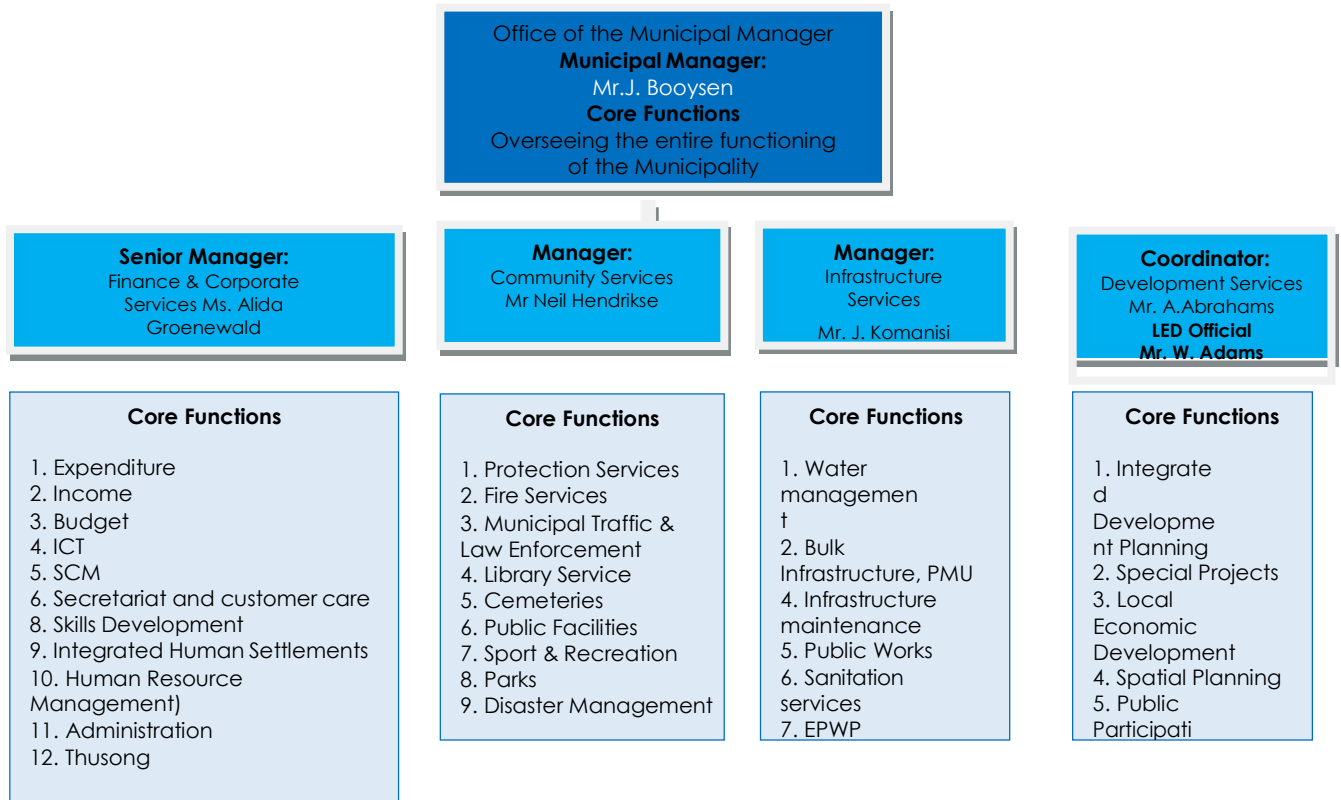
Office of the Municipal Manager
**Municipal Manager:**
Mr.J. Booysen
**Core Functions**
Overseeing the entire functioning of the Municipality

**Senior Manager:**
Finance & Corporate Services Ms. Alida Groenewald

**Manager:**
Community Services
Mr Neil Hendrikse

**Manager:**
Infrastructure Services
Mr. J. Komanisi

**Coordinator:**
Development Services
Mr. A.Abrahams
**LED Official**
**Mr. W. Adams**

**Core Functions**

1. Expenditure
2. Income
3. Budget
4. ICT
5. SCM
6. Secretariat and customer care
8. Skills Development
9. Integrated Human Settlements
10. Human Resource Management)
11. Administration
12. Thusong

**Core Functions**

1. Protection Services
2. Fire Services
3. Municipal Traffic & Law Enforcement
4. Library Service
5. Cemeteries
6. Public Facilities
7. Sport & Recreation
8. Parks
9. Disaster Management

**Core Functions**

1. Water management
2. Bulk Infrastructure, PMU
4. Infrastructure maintenance
5. Public Works
6. Sanitation services
7. EPWP

**Core Functions**

1. Integrated Development Planning
2. Special Projects
3. Local Economic Development
4. Spatial Planning
5. Public Participati